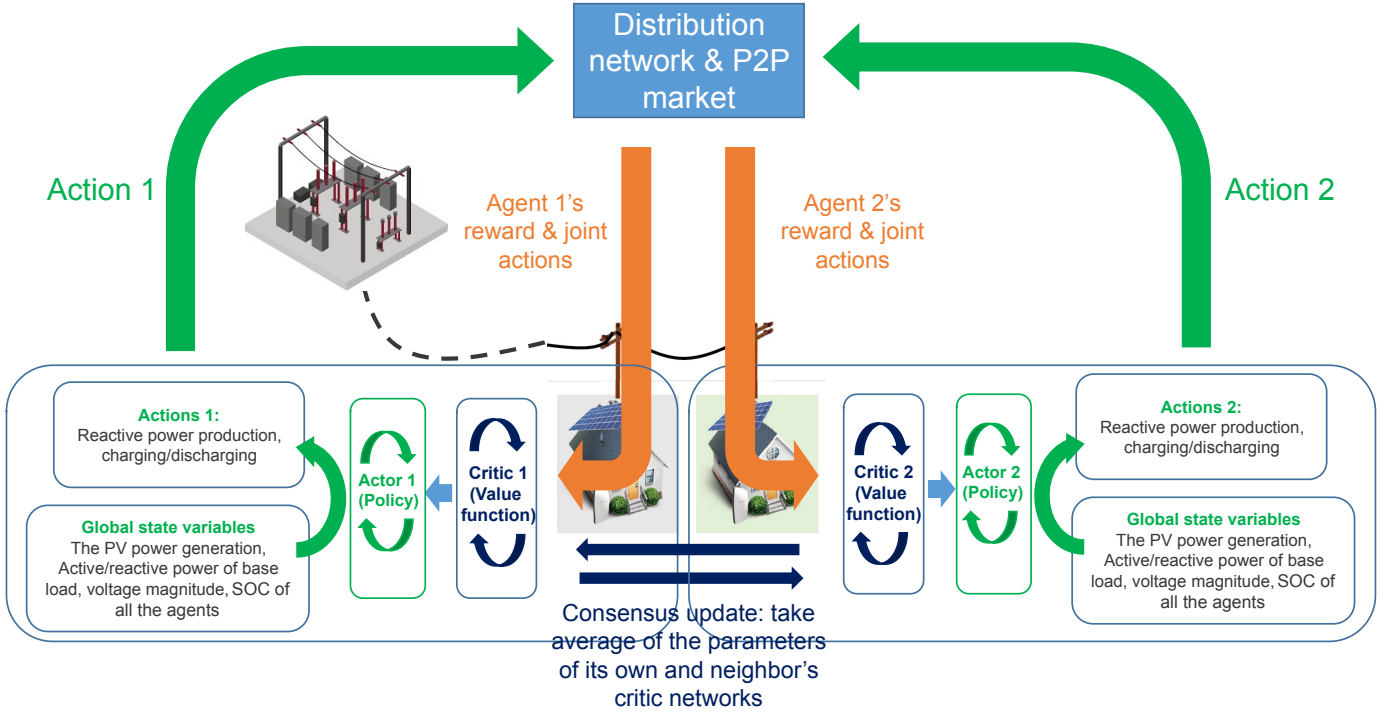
Distribution network & P2P market

Action 1

Action 2

Agent 1's reward & joint actions

Agent 2's reward & joint actions

Actions 1:
Reactive power production, charging/discharging

Global state variables
The PV power generation, Active/reactive power of base load, voltage magnitude, SOC of all the agents

Actor 1 (Policy)

Critic 1 (Value function)

Critic 2 (Value function)

Actor 2 (Policy)

Actions 2:
Reactive power production, charging/discharging

Global state variables
The PV power generation, Active/reactive power of base load, voltage magnitude, SOC of all the agents

Consensus update: take average of the parameters of its own and neighbor's critic networks